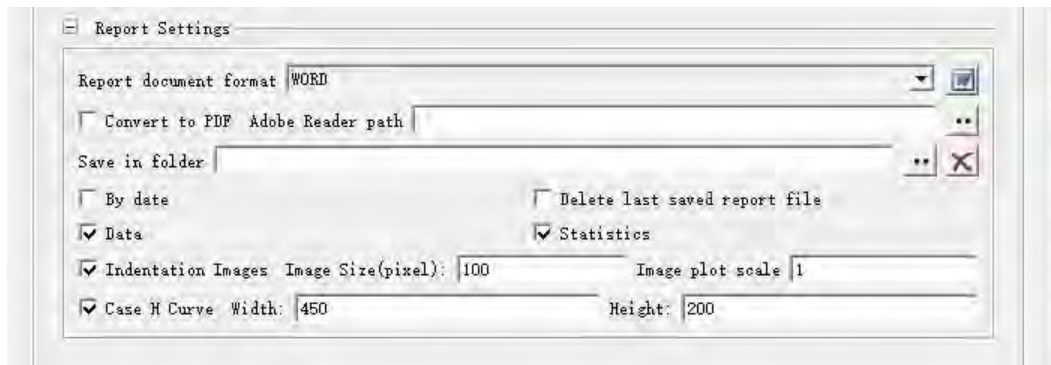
Report Settings

Report document format WORD

Convert to PDF Adobe Reader path ..

Save in folder .. X

By date

Delete last saved report file

Data

Statistics

Indentation Images Image Size(pixel): 100

Image plot scale 1

Case H Curve Width: 450

Height: 200